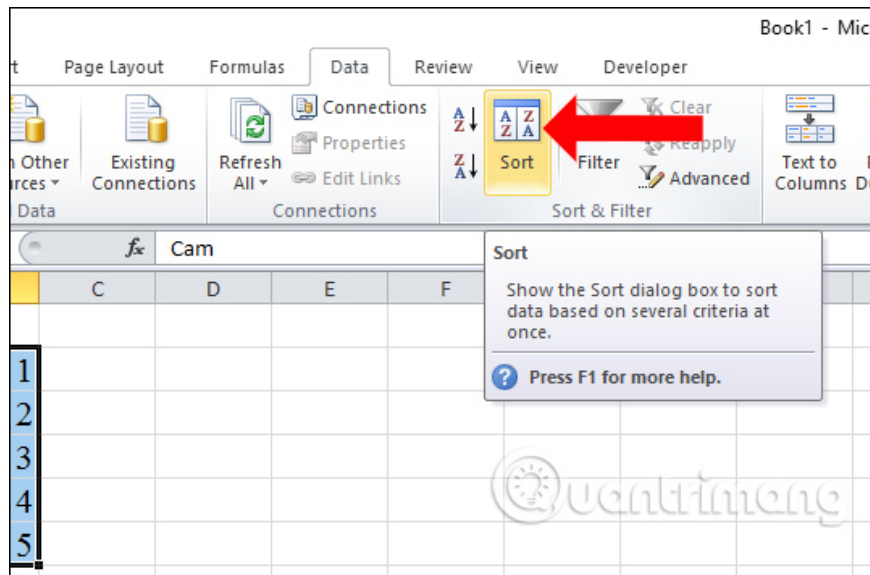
Book1 - Mic

t Page Layout Formulas Data Review View Developer

n Other rces Existing Connections Refresh All Connections Properties Edit Links Sort Filter Clear Reapply Advanced Text to Columns

Data Connections Sort & Filter

$f_x$ Cam

C D E F

Sort
Show the Sort dialog box to sort data based on several criteria at once.

Press F1 for more help.

1
2
3
4
5

Quantrimang